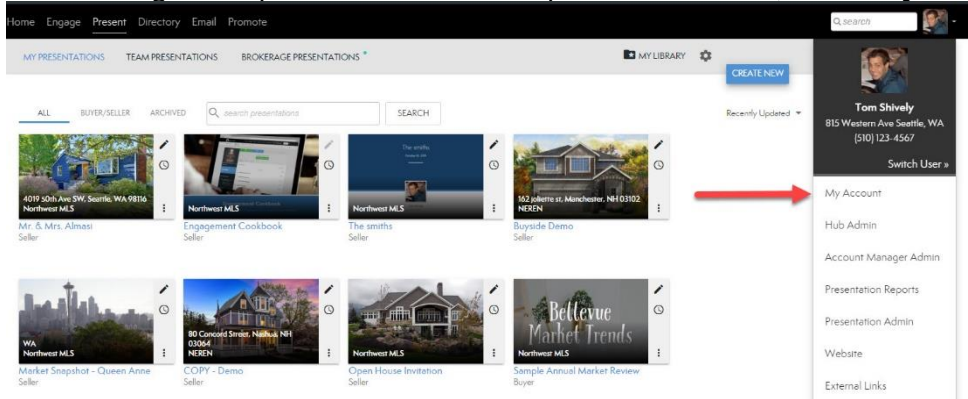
Home Engage Present Directory Email Promote

search

MY PRESENTATIONS TEAM PRESENTATIONS BROKERAGE PRESENTATIONS

MY LIBRARY

CREATE NEW

ALL BUYER/SELLER ARCHIVED search presentations SEARCH

Recently Updated

4019 50th Ave SW, Seattle, WA 98116
Northwest MLS
Mr. & Mrs. Almasi
Seller

Northwest MLS
Engagement Cookbook
Seller

The smiths
Northwest MLS
The smiths
Seller

162 joliette st. Manchester, NH 03102
NEREN
Buyside Demo
Seller

WA
Northwest MLS
Market Snapshot - Queen Anne
Seller

80 Concord Street, Nashua, NH 03064
NEREN
COPY - Demo
Seller

Northwest MLS
Open House Invitation
Seller

Bellevue Market Trends
Northwest MLS
Sample Annual Market Review
Buyer

Tom Shively
815 Western Ave Seattle, WA
(510) 123-4567
Switch User »

My Account
Hub Admin
Account Manager Admin
Presentation Reports
Presentation Admin
Website
External Links